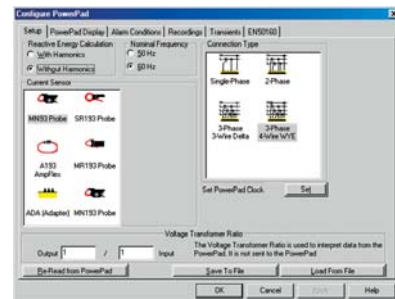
Configure PowerPad

Setup | PowerPad Display | Alarm Conditions | Recordings | Transients | EN50160

Reactive Energy Calculation
With Harmonics
Without Harmonics

Nominal Frequency
50 Hz
60 Hz

Connection Type

Single-Phase
2-Phase
3-Phase 3-Wire Delta
3-Phase 4-Wire WYE

Current Sensor

MN93 Probe
SR193 Probe
A193 AmpFlex
MR193 Probe
ADA (Adapter)
MN193 Probe

Set PowerPad Clock
Set

Voltage Transformer Ratio
Output 1 / 1 Input
The Voltage Transformer Ratio is used to interpret data from the PowerPad. It is not sent to the PowerPad

Re-Read from PowerPad
Save To File
Load From File

OK
Cancel
Apply
Help